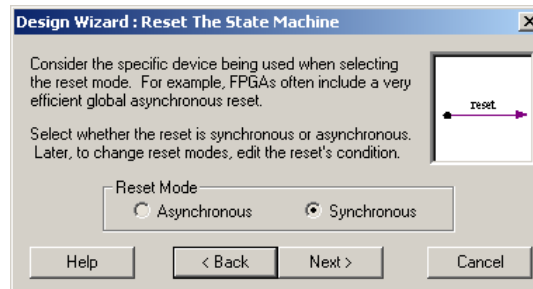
Design Wizard : Reset The State Machine

Consider the specific device being used when selecting the reset mode. For example, FPGAs often include a very efficient global asynchronous reset.

Select whether the reset is synchronous or asynchronous. Later, to change reset modes, edit the reset's condition.

reset

Reset Mode
Asynchronous
Synchronous

Help
< Back
Next >
Cancel